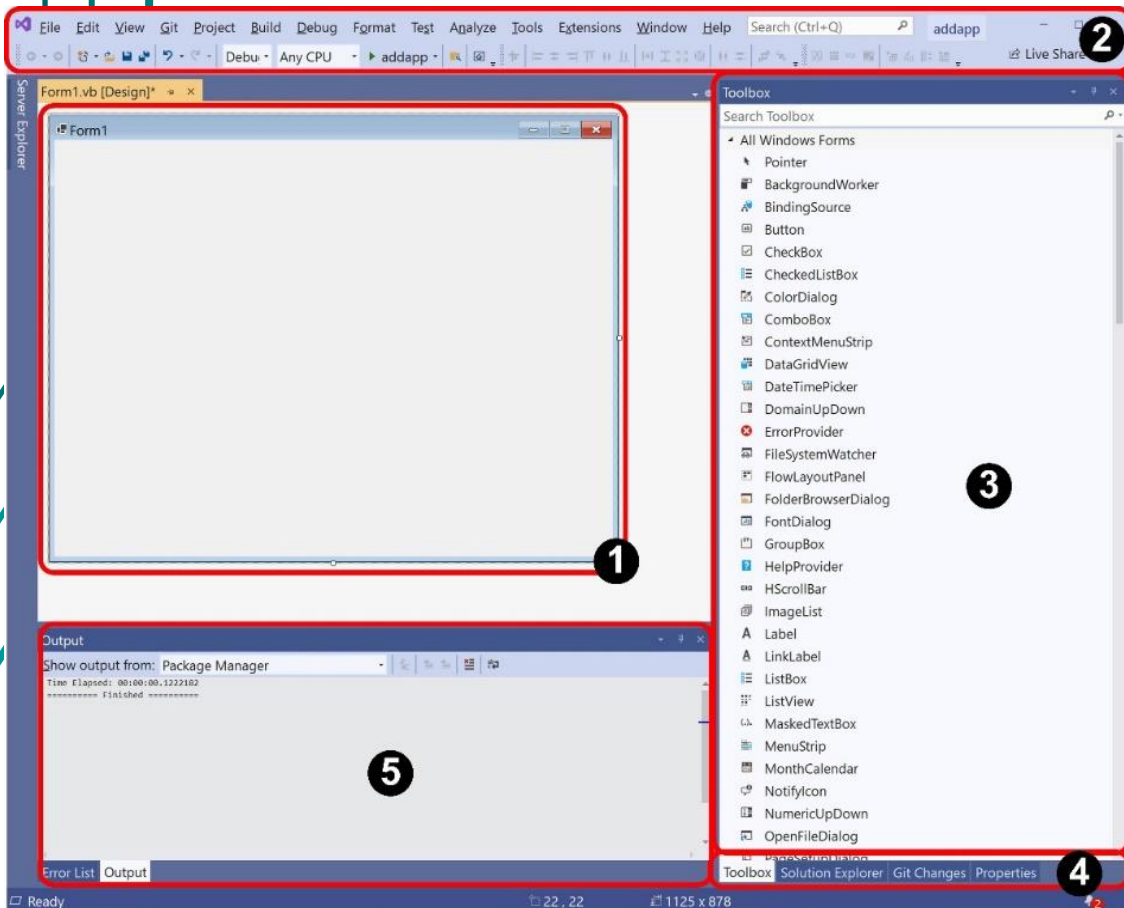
File Edit View Git Project Build Debug Format Test Analyze Tools Extensions Window Help Search (Ctrl+Q) addapp

Debug Any CPU ▸ addapp Live Share

2

Server Explorer

Form1.vb [Design]* ×

Form1

1

Toolbox

Search Toolbox

All Windows Forms
Pointer
BackgroundWorker
BindingSource
Button
CheckBox
CheckedListBox
ColorDialog
ComboBox
ContextMenuStrip
DataGridView
DateTimePicker
DomainUpDown
ErrorProvider
FileSystemWatcher
FlowLayoutPanel
FolderBrowserDialog
FontDialog
GroupBox
HelpProvider
HScrollBar
ImageList
Label
LinkLabel
ListBox
ListView
MaskedTextBox
MenuStrip
MonthCalendar
NotifyIcon
NumericUpDown
OpenFileDialog
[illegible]

3

Output

Show output from: Package Manager

Time Elapsed: 00:00:00.1222182
========== Finished ==========

5

Error List Output

Toolbox Solution Explorer Git Changes Properties

4

Ready 22 , 22 1125 x 878 2